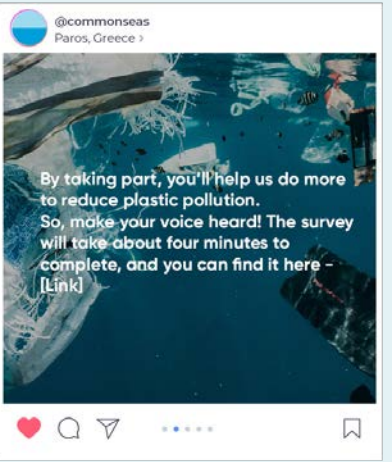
@commonseas
Paros, Greece ›

By taking part, you'll help us do more to reduce plastic pollution.
So, make your voice heard! The survey will take about four minutes to complete, and you can find it here - [Link]